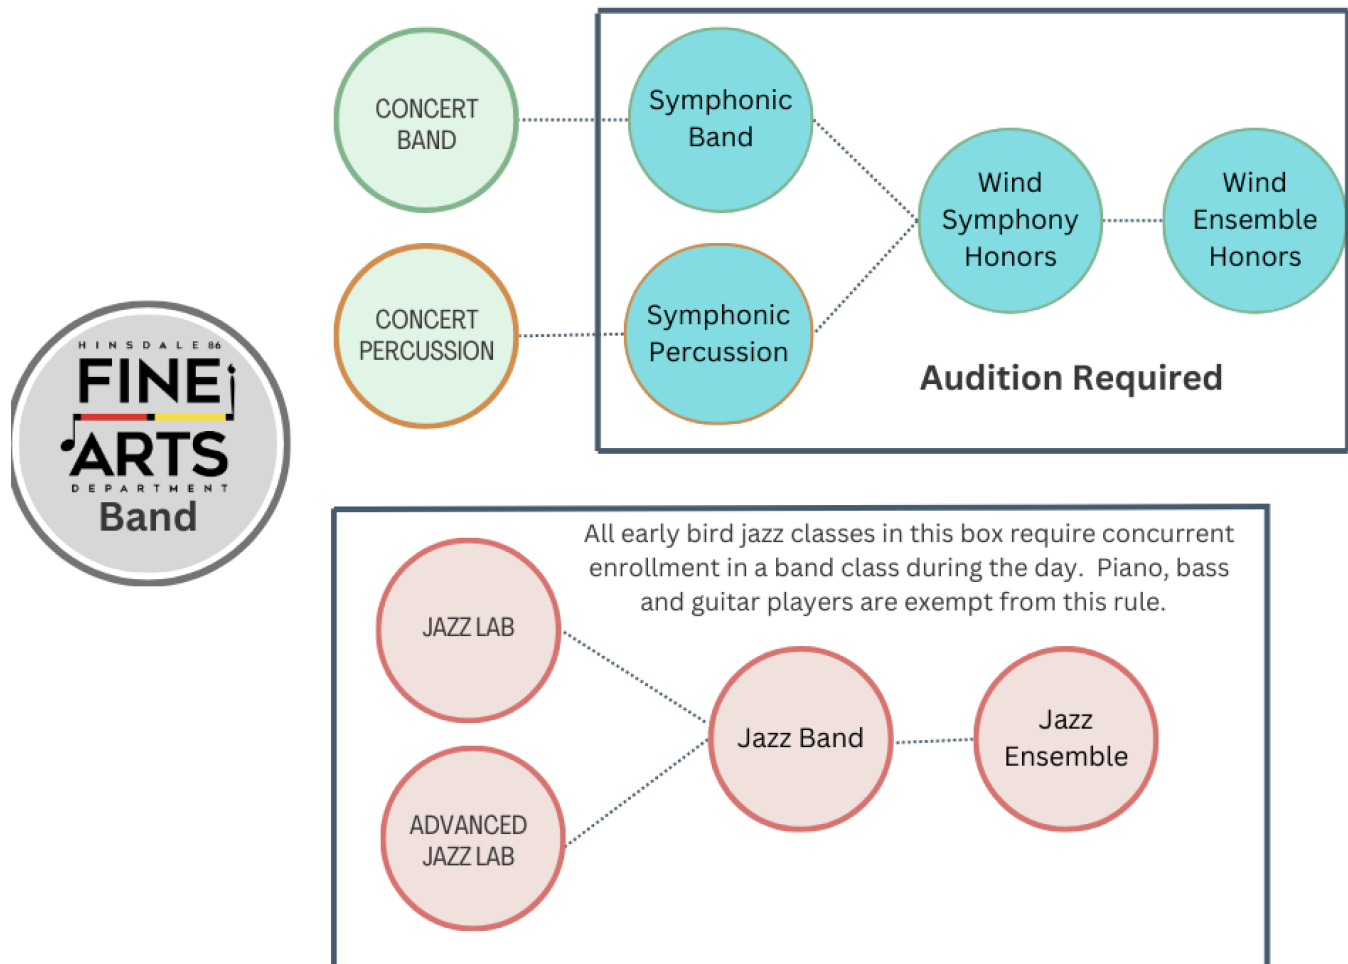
HINSDALE 86
FINE ARTS
DEPARTMENT
Band

CONCERT BAND

CONCERT PERCUSSION

Symphonic Band

Symphonic Percussion

Wind Symphony Honors

Wind Ensemble Honors

Audition Required

All early bird jazz classes in this box require concurrent enrollment in a band class during the day. Piano, bass and guitar players are exempt from this rule.

JAZZ LAB

ADVANCED JAZZ LAB

Jazz Band

Jazz Ensemble